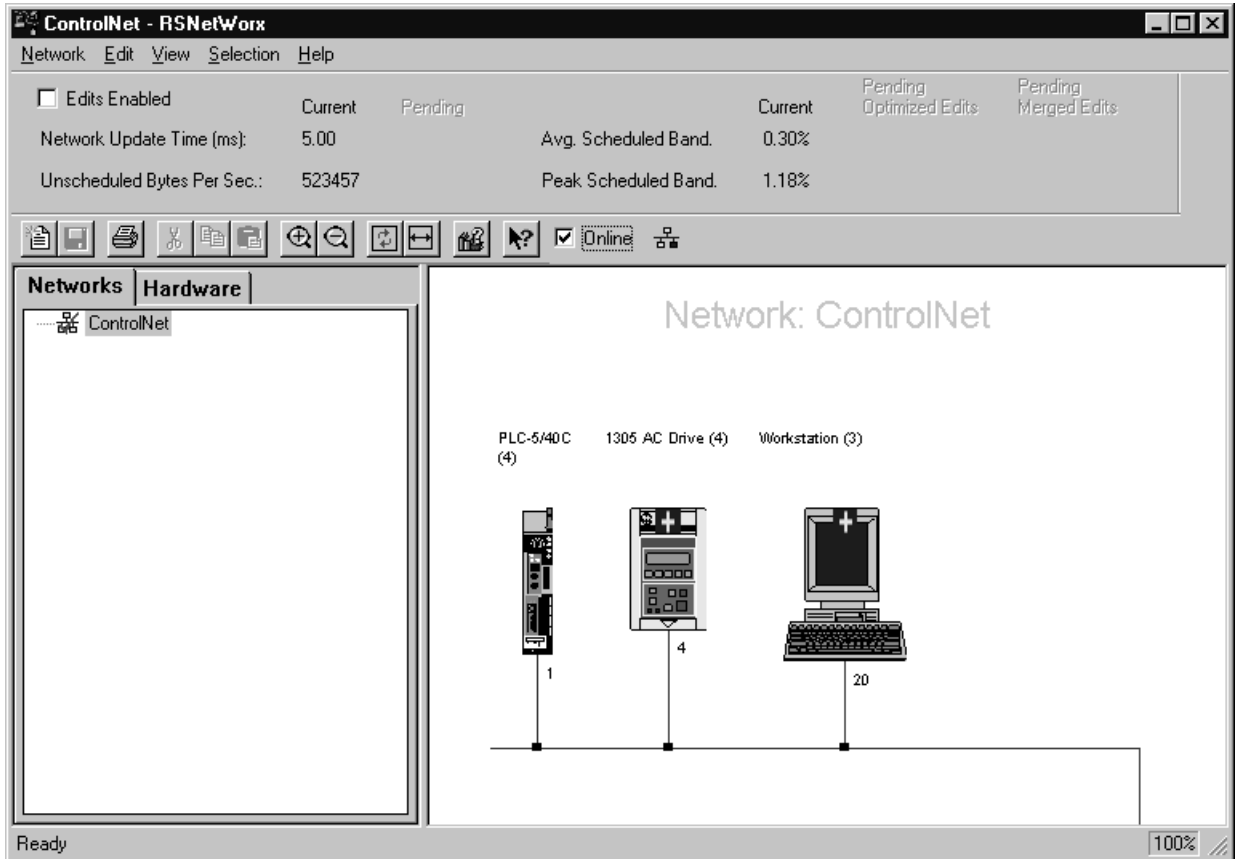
ControlNet - RSNetWorx

Network Edit View Selection Help

Edits Enabled

| | Current | Pending | | Current | Pending Optimized Edits | Pending Merged Edits |
|---|---|---|---|---|---|---|
| Network Update Time (ms): | 5.00 | | Avg. Scheduled Band. | 0.30% | | |
| Unscheduled Bytes Per Sec.: | 523457 | | Peak Scheduled Band. | 1.18% | | |

Online

Networks Hardware

ControlNet

Network: ControlNet

PLC-5/40C (4)

1305 AC Drive (4)

Workstation (3)

1

4

20

Ready

100%